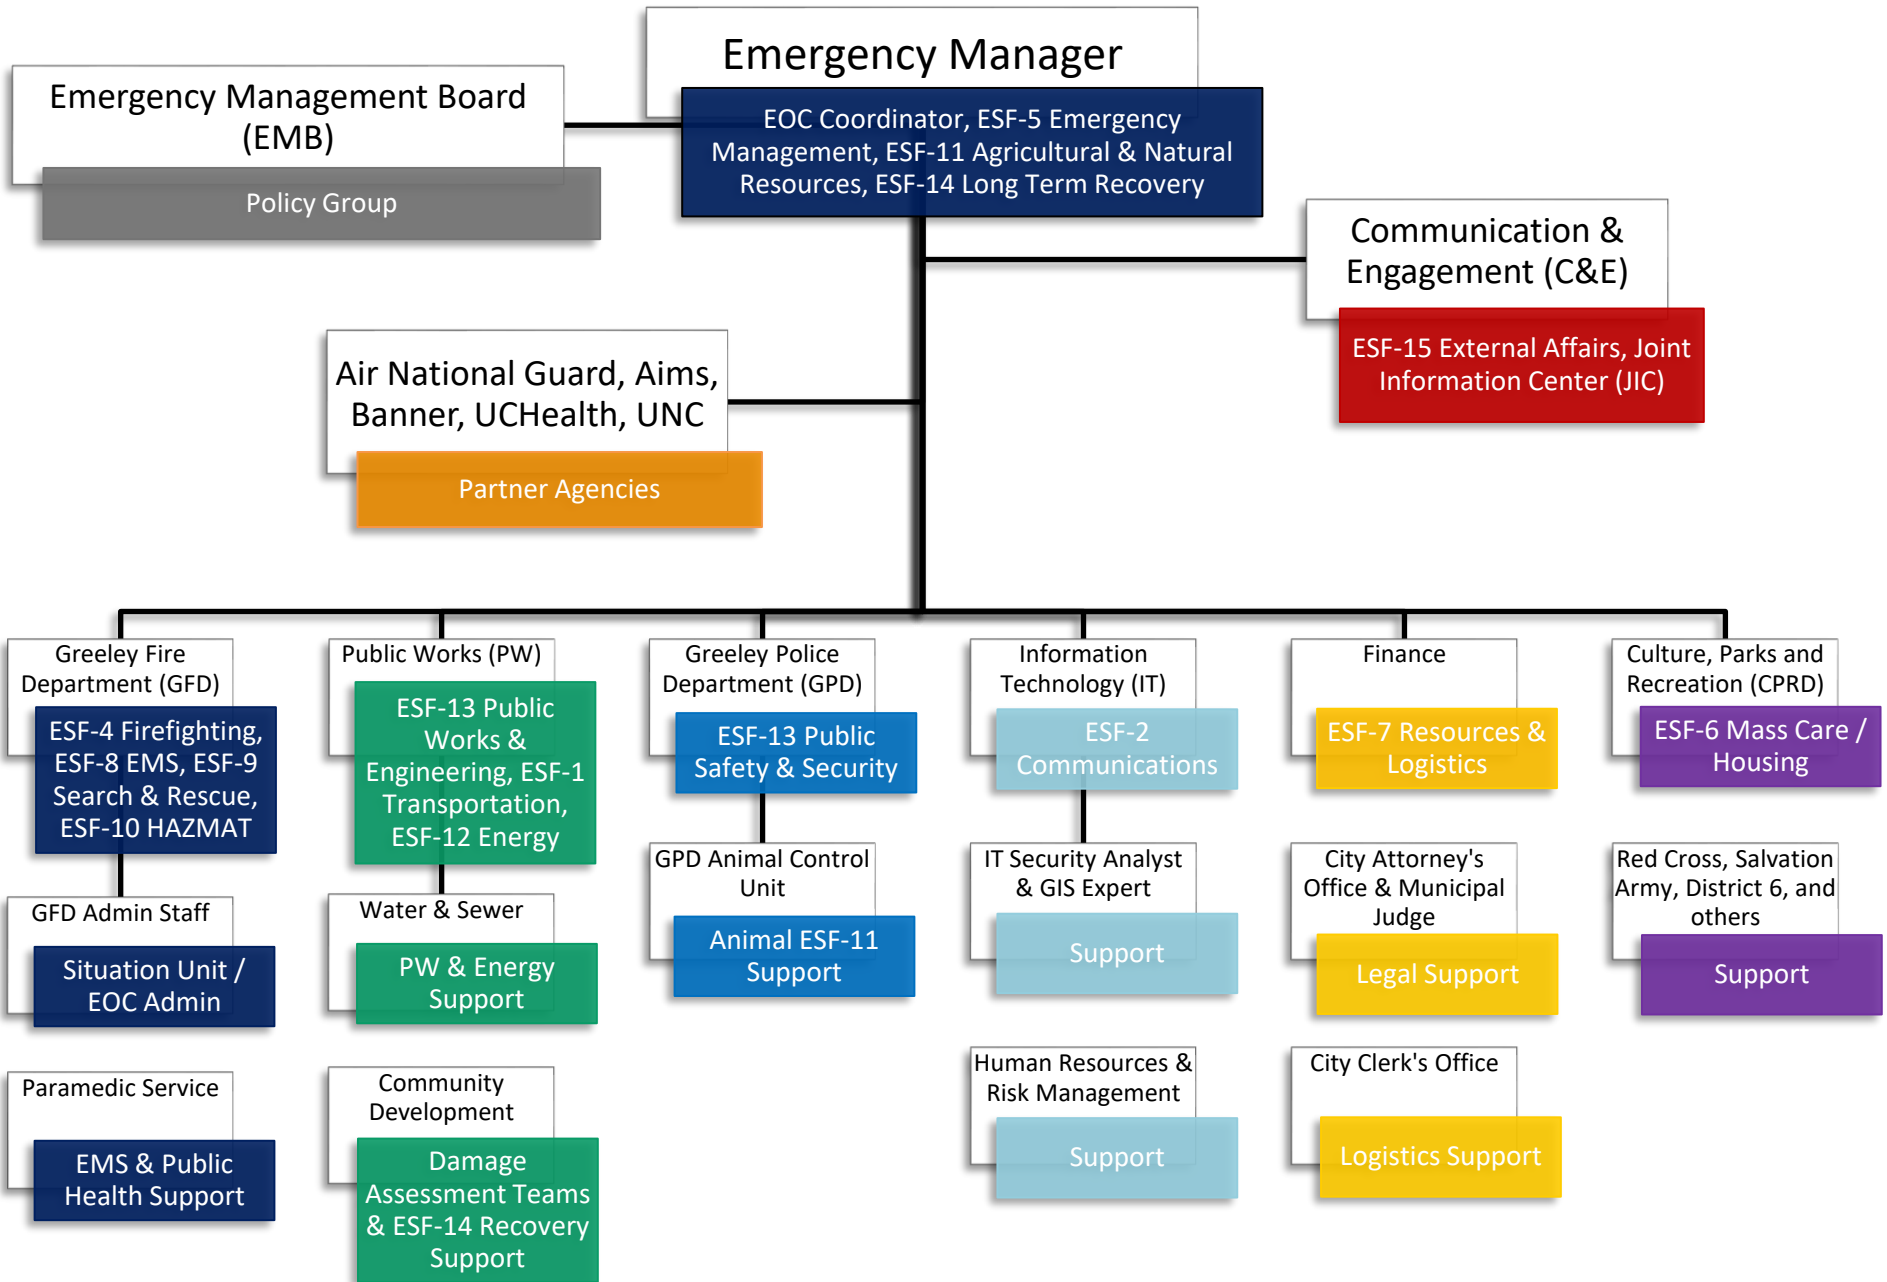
Emergency Manager
EOC Coordinator, ESF-5 Emergency Management, ESF-11 Agricultural & Natural Resources, ESF-14 Long Term Recovery

Emergency Management Board (EMB)
Policy Group

Communication & Engagement (C&E)
ESF-15 External Affairs, Joint Information Center (JIC)

Air National Guard, Aims, Banner, UCHealth, UNC
Partner Agencies

Greeley Fire Department (GFD)
ESF-4 Firefighting, ESF-8 EMS, ESF-9 Search & Rescue, ESF-10 HAZMAT

GFD Admin Staff
Situation Unit / EOC Admin

Paramedic Service
EMS & Public Health Support

Public Works (PW)
ESF-13 Public Works & Engineering, ESF-1 Transportation, ESF-12 Energy

Water & Sewer
PW & Energy Support

Community Development
Damage Assessment Teams & ESF-14 Recovery Support

Greeley Police Department (GPD)
ESF-13 Public Safety & Security

GPD Animal Control Unit
Animal ESF-11 Support

Information Technology (IT)
ESF-2 Communications

IT Security Analyst & GIS Expert
Support

Human Resources & Risk Management
Support

Finance
ESF-7 Resources & Logistics

City Attorney's Office & Municipal Judge
Legal Support

City Clerk's Office
Logistics Support

Culture, Parks and Recreation (CPRD)
ESF-6 Mass Care / Housing

Red Cross, Salvation Army, District 6, and others
Support